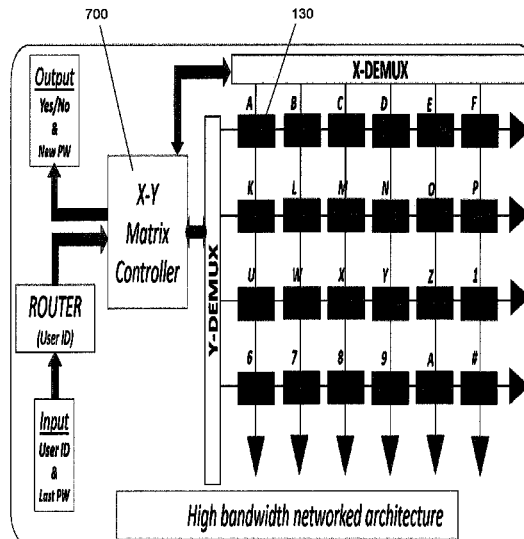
700

130

Output
Yes/No
&
New PW

X-DEMUX

X-Y
Matrix
Controller

Y-DEMUX

A B C D E F

K L M N O P

U W X Y Z 1

6 7 8 9 A #

ROUTER
(User ID)

Input
User ID
&
Last PW

High bandwidth networked architecture